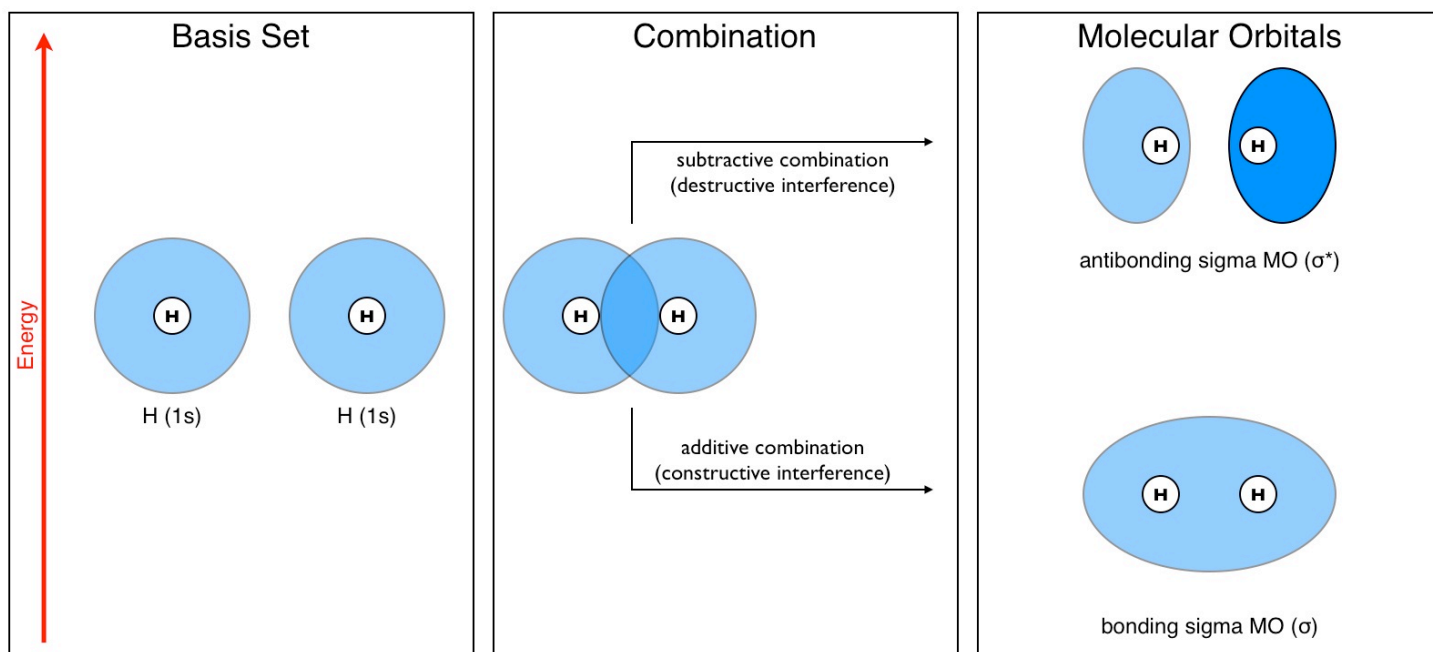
Basis Set

Energy

H

H

H (1s)

H (1s)

Combination

subtractive combination
(destructive interference)

H

H

additive combination
(constructive interference)

Molecular Orbitals

H

H

antibonding sigma MO (σ*)

H

H

bonding sigma MO (σ)